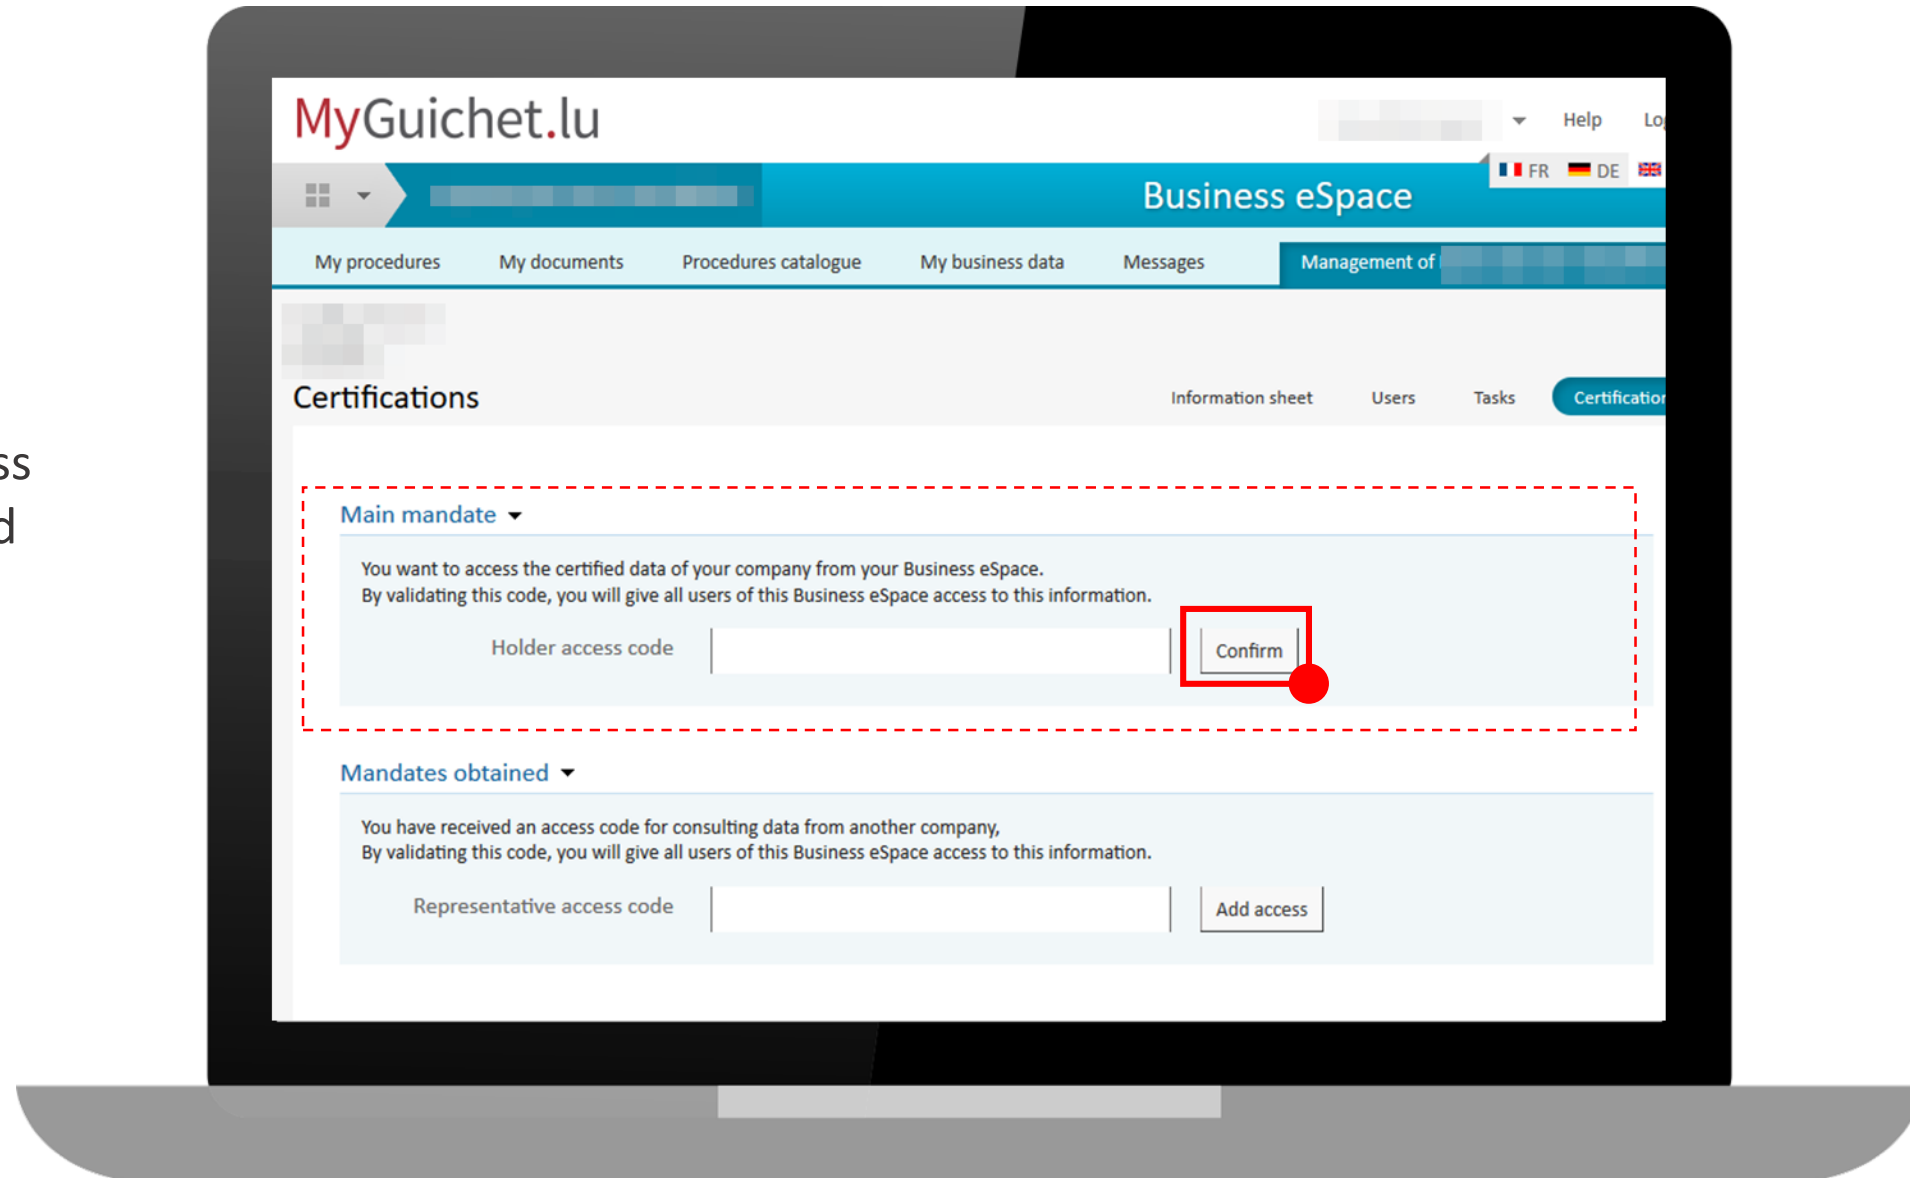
ss
d

MyGuichet.lu

Help Lo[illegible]

FR DE

Business eSpace

My procedures My documents Procedures catalogue My business data Messages Management of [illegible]

Certifications

Information sheet Users Tasks Certificatio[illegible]

Main mandate

You want to access the certified data of your company from your Business eSpace.
By validating this code, you will give all users of this Business eSpace access to this information.

Holder access code

Confirm

Mandates obtained

You have received an access code for consulting data from another company,
By validating this code, you will give all users of this Business eSpace access to this information.

Representative access code

Add access